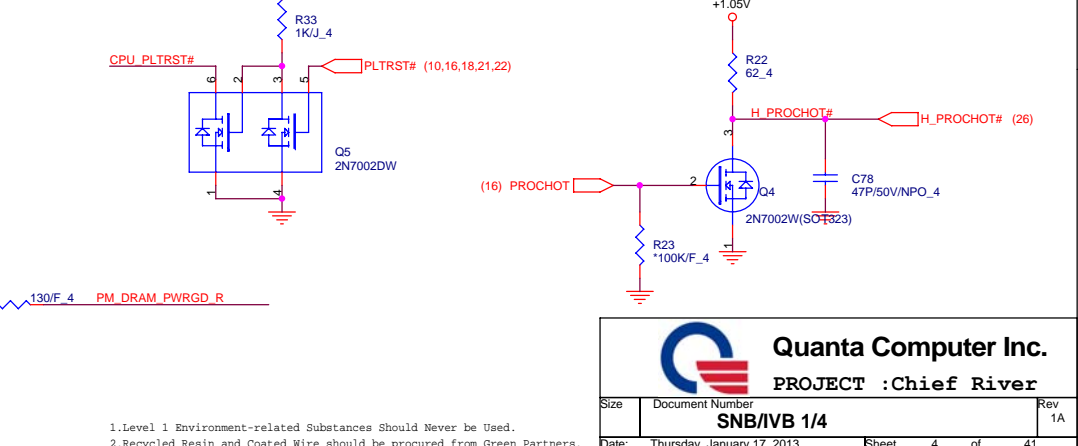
R33
1K/J_4

CPU_PLTRST#

6 2 3 5

PLTRST# (10,16,18,21,22)

Q5
2N7002DW

1 4

+1.05V

R22
62_4

H_PROCHOT#

H_PROCHOT# (26)

3

(16) PROCHOT

2

Q4

C78
47P/50V/NPO_4

2N7002W(SOT323)

R23
*100K/F_4

1

130/F_4 PM_DRAM_PWRGD_R

Quanta Computer Inc.

PROJECT :Chief River

| Size | Document Number<br>SNB/IVB 1/4 | Rev<br>1A |
|---|---|---|
| Date: | Thursday, January 17, 2013 | Sheet 4 of 41 |

1.Level 1 Environment-related Substances Should Never be Used.
2.Recycled Resin and Coated Wire should be procured from Green Partners.